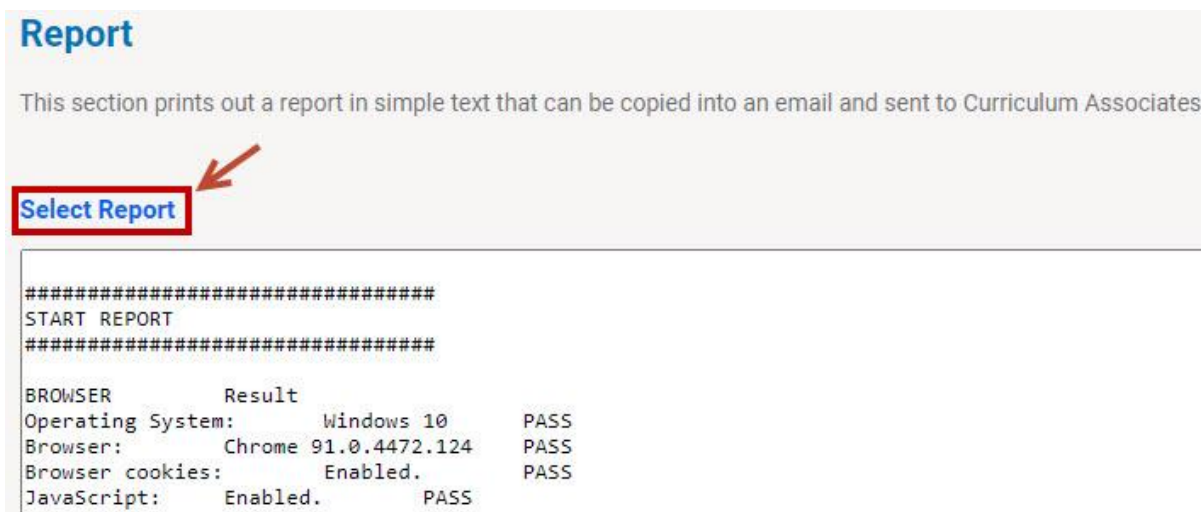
Report

This section prints out a report in simple text that can be copied into an email and sent to Curriculum Associates

Select Report

##################################
START REPORT
##################################

BROWSER Result
Operating System: Windows 10 PASS
Browser: Chrome 91.0.4472.124 PASS
Browser cookies: Enabled. PASS
JavaScript: Enabled. PASS